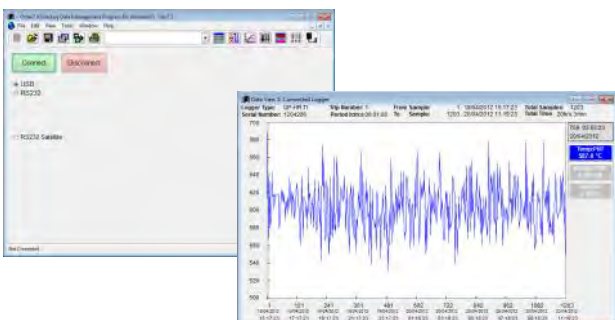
File Edit View Tools Window Help

Connect

Disconnect

USB

RS232

RS232 Satellite

Not Connected

Data View 2: Connected Logger

Logger Type: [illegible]
Serial Number: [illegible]
Slip Number: 1
Period (secs): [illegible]
From Sample: 1 19/04/2012 15:17:27
To Sample: 1203 20/04/2012 11:16:23
Total Samples: 1203
Total Time: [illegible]

700
680
660
640
620
600
580
560
540
520
500

1
121
241
361
481
602
722
842
962
1082
1203

Temp(°C)
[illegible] °C